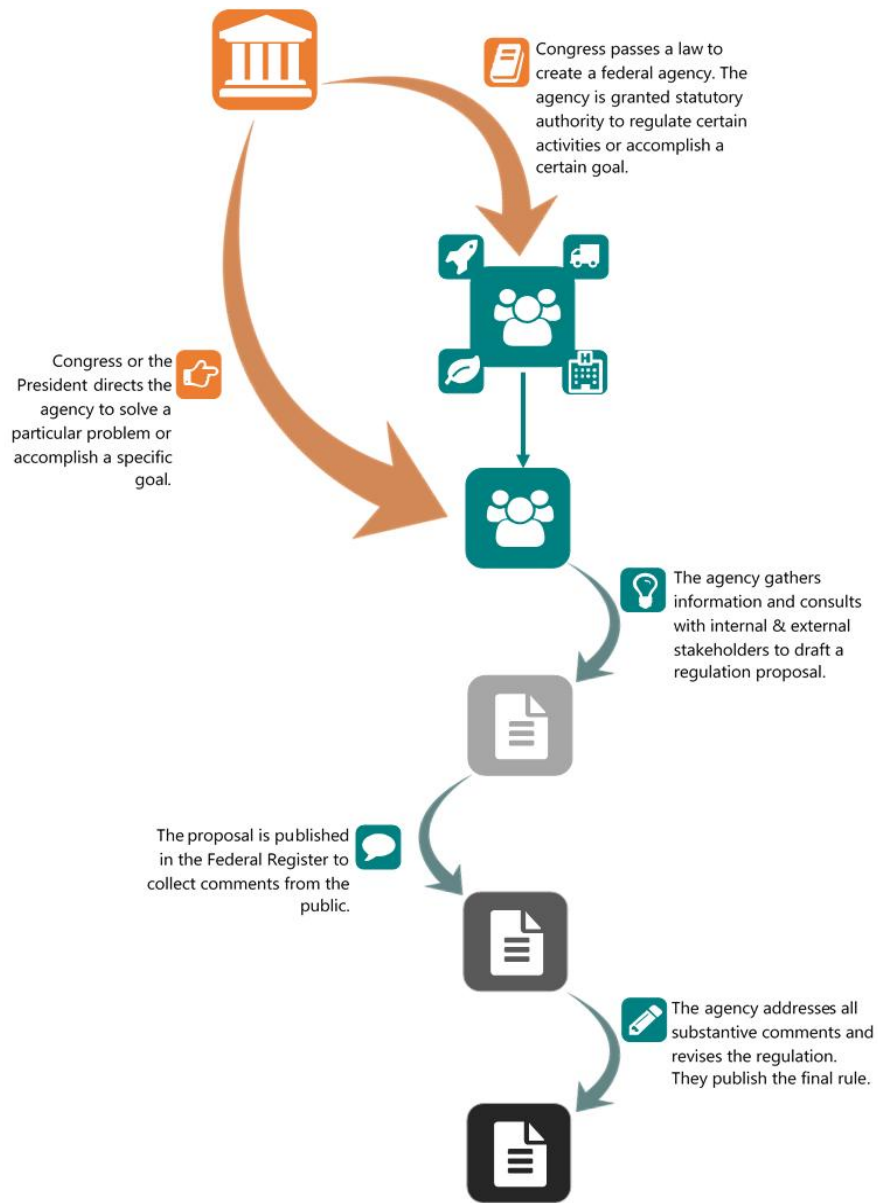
Congress passes a law to create a federal agency. The agency is granted statutory authority to regulate certain activities or accomplish a certain goal.

Congress or the President directs the agency to solve a particular problem or accomplish a specific goal.

The agency gathers information and consults with internal & external stakeholders to draft a regulation proposal.

The proposal is published in the Federal Register to collect comments from the public.

The agency addresses all substantive comments and revises the regulation. They publish the final rule.